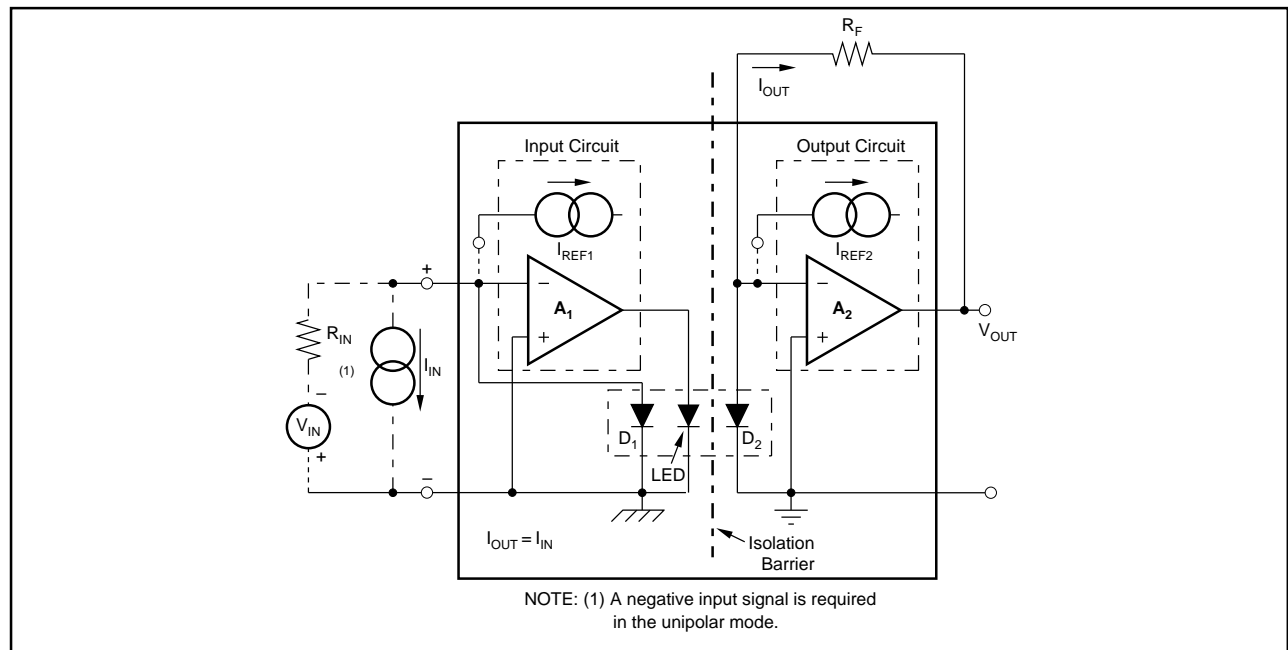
$R_F$

$I_{OUT}$

Input Circuit

Output Circuit

$I_{REF1}$

$I_{REF2}$

+

−

$A_1$

+

−

$A_2$

+

$V_{OUT}$

$R_{IN}$

(1)

$I_{IN}$

−

$V_{IN}$

+

$D_1$

$D_2$

LED

−

$I_{OUT} = I_{IN}$

Isolation Barrier

NOTE: (1) A negative input signal is required in the unipolar mode.